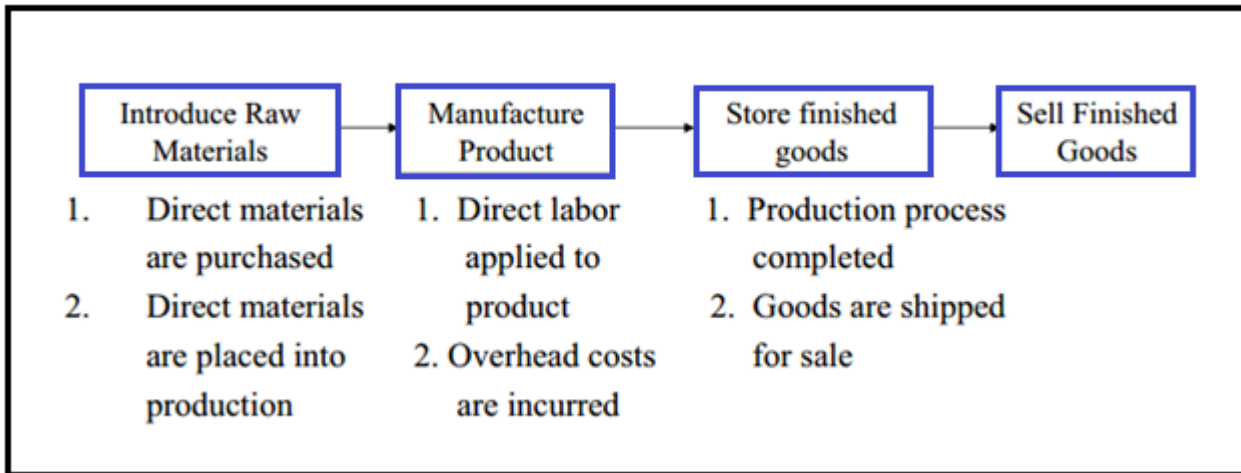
Introduce Raw Materials

Manufacture Product

Store finished goods

Sell Finished Goods

1. Direct materials are purchased
2. Direct materials are placed into production

1. Direct labor applied to product
2. Overhead costs are incurred

1. Production process completed
2. Goods are shipped for sale